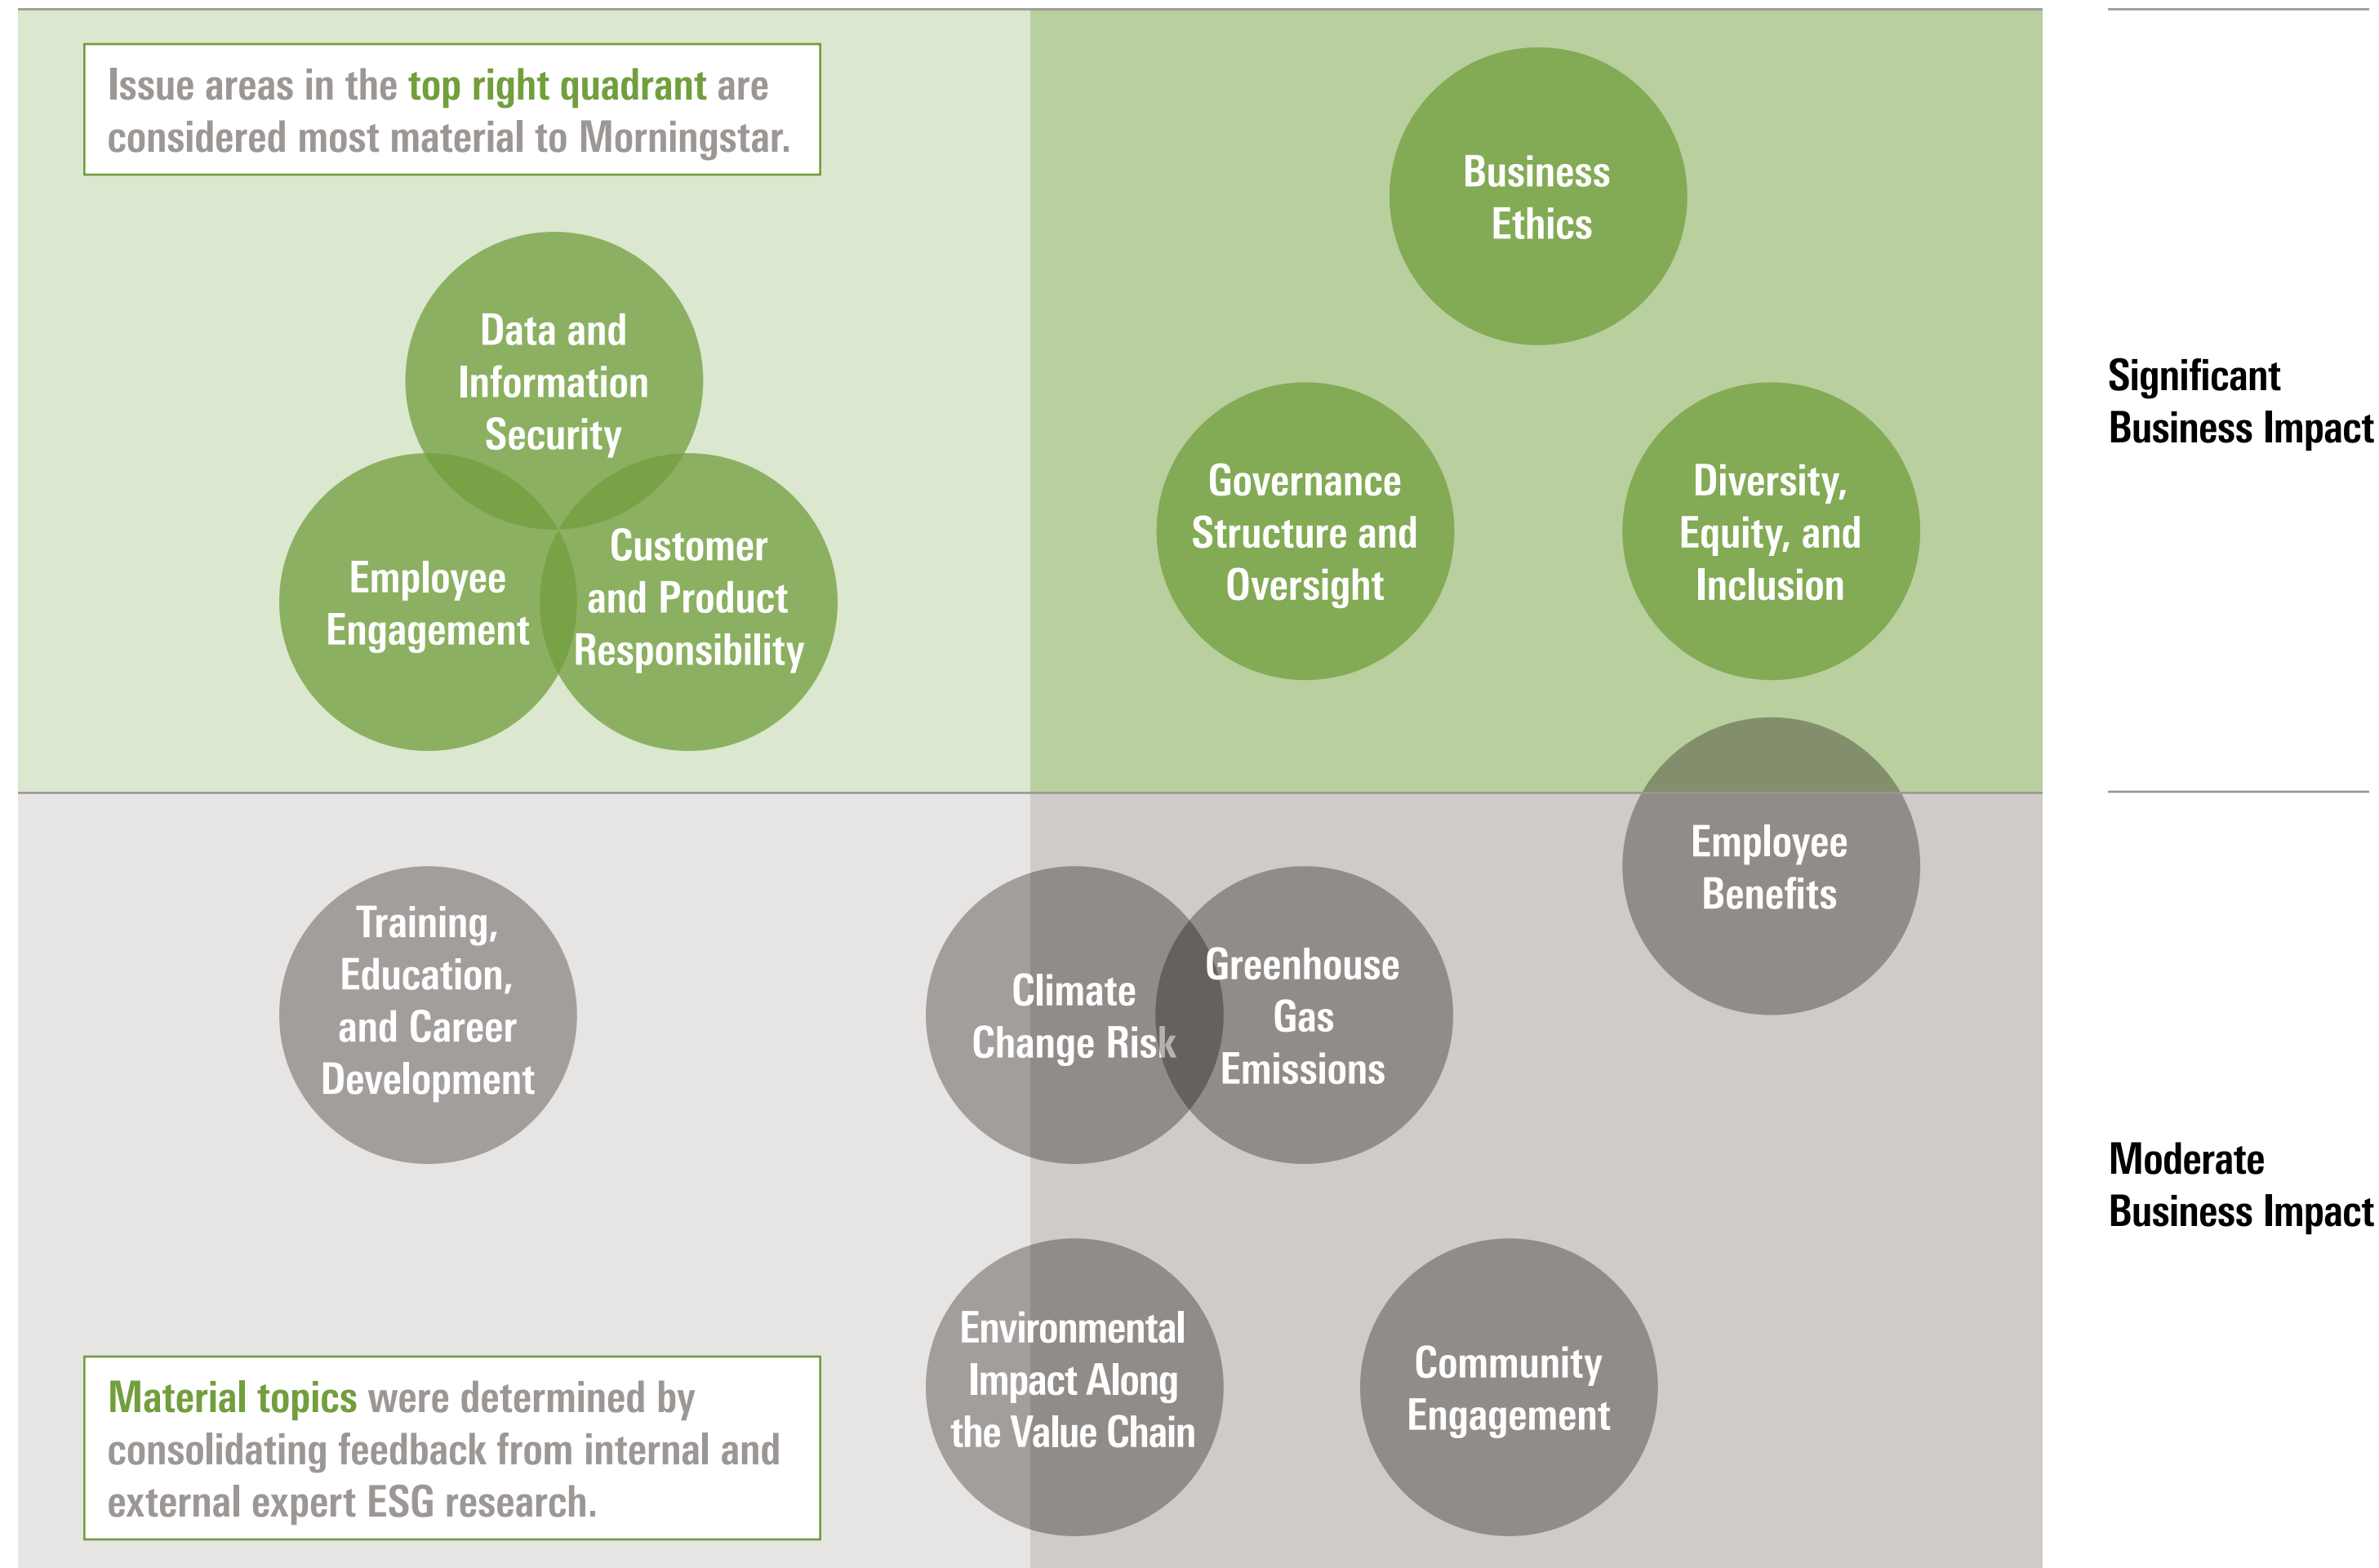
Issue areas in the top right quadrant are considered most material to Morningstar.

Data and Information Security

Employee Engagement

Customer and Product Responsibility

Business Ethics

Governance Structure and Oversight

Diversity, Equity, and Inclusion

Significant Business Impact

Employee Benefits

Training, Education, and Career Development

Climate Change Risk

Greenhouse Gas Emissions

Environmental Impact Along the Value Chain

Community Engagement

Moderate Business Impact

Material topics were determined by consolidating feedback from internal and external expert ESG research.